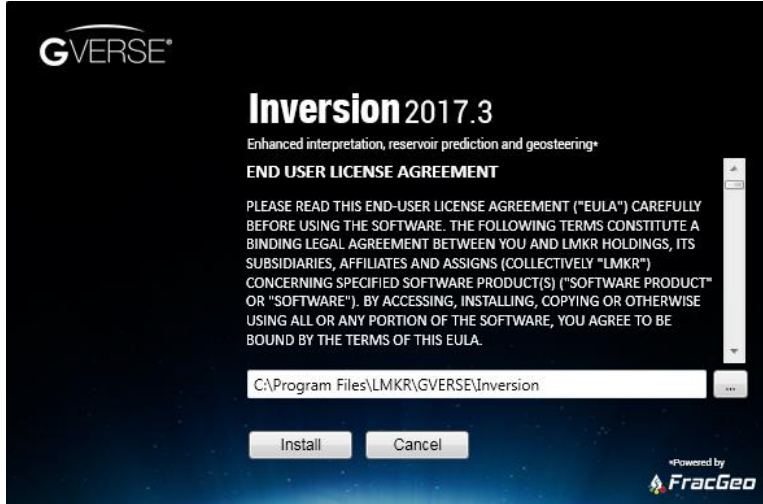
GVERSE®

Inversion 2017.3

Enhanced interpretation, reservoir prediction and geosteering*

END USER LICENSE AGREEMENT

PLEASE READ THIS END-USER LICENSE AGREEMENT ("EULA") CAREFULLY BEFORE USING THE SOFTWARE. THE FOLLOWING TERMS CONSTITUTE A BINDING LEGAL AGREEMENT BETWEEN YOU AND LMKR HOLDINGS, ITS SUBSIDIARIES, AFFILIATES AND ASSIGNS (COLLECTIVELY "LMKR") CONCERNING SPECIFIED SOFTWARE PRODUCT(S) ("SOFTWARE PRODUCT" OR "SOFTWARE"). BY ACCESSING, INSTALLING, COPYING OR OTHERWISE USING ALL OR ANY PORTION OF THE SOFTWARE, YOU AGREE TO BE BOUND BY THE TERMS OF THIS EULA.

C:\Program Files\LMKR\GVERSE\Inversion

...

Install

Cancel

*Powered by

FracGeo